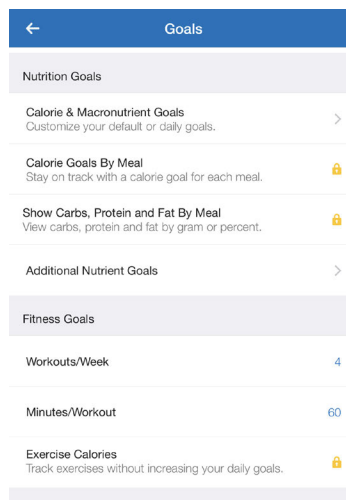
Goals

Nutrition Goals

Calorie & Macronutrient Goals
Customize your default or daily goals.

Calorie Goals By Meal
Stay on track with a calorie goal for each meal.

Show Carbs, Protein and Fat By Meal
View carbs, protein and fat by gram or percent.

Additional Nutrient Goals

Fitness Goals

Workouts/Week 4

Minutes/Workout 60

Exercise Calories
Track exercises without increasing your daily goals.